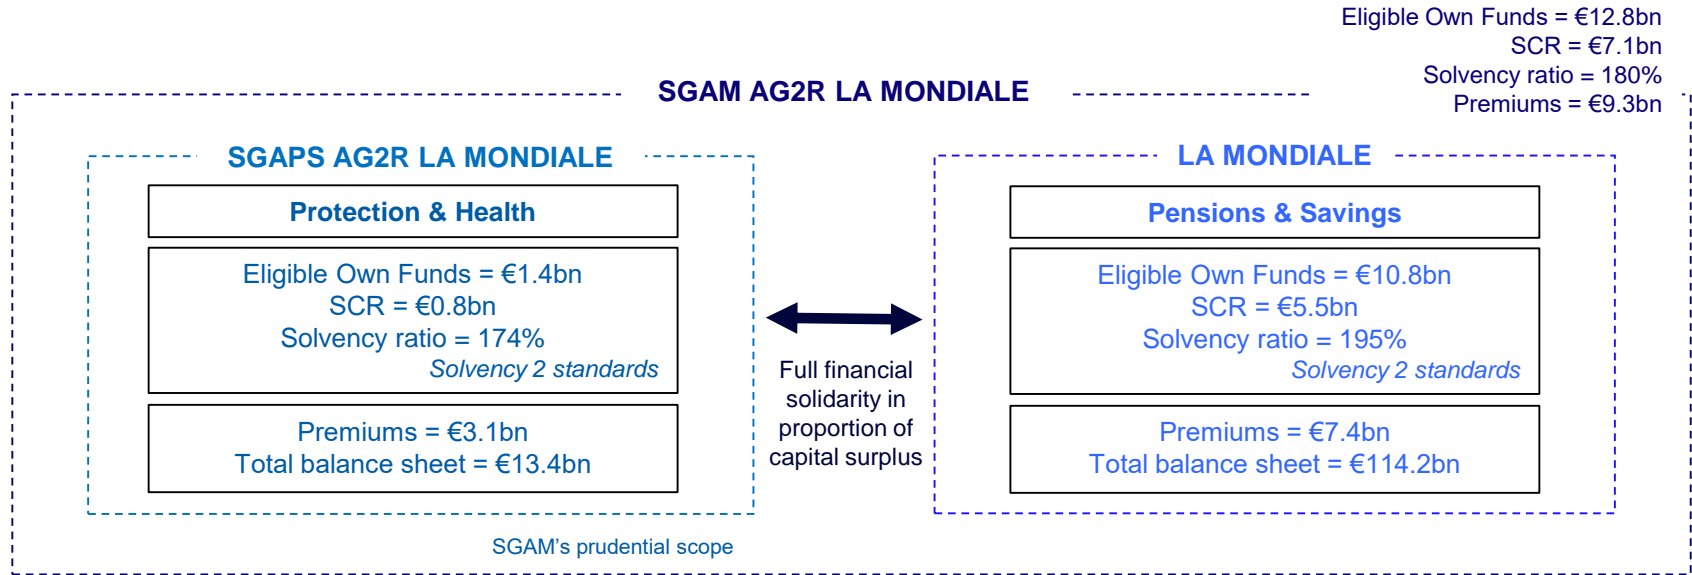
Eligible Own Funds = €12.8bn
SCR = €7.1bn
Solvency ratio = 180%
Premiums = €9.3bn

SGAM AG2R LA MONDIALE

SGAPS AG2R LA MONDIALE

Protection & Health

Eligible Own Funds = €1.4bn
SCR = €0.8bn
Solvency ratio = 174%
Solvency 2 standards

Premiums = €3.1bn
Total balance sheet = €13.4bn

Full financial solidarity in proportion of capital surplus

LA MONDIALE

Pensions & Savings

Eligible Own Funds = €10.8bn
SCR = €5.5bn
Solvency ratio = 195%
Solvency 2 standards

Premiums = €7.4bn
Total balance sheet = €114.2bn

SGAM's prudential scope